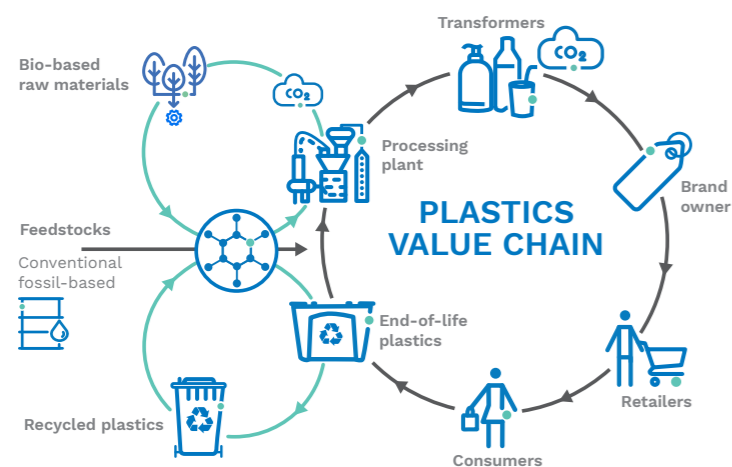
Transformers

$CO_2$

Bio-based raw materials

$CO_2$

Processing plant

Brand owner

PLASTICS VALUE CHAIN

Feedstocks

Conventional fossil-based

End-of-life plastics

Retailers

Recycled plastics

Consumers